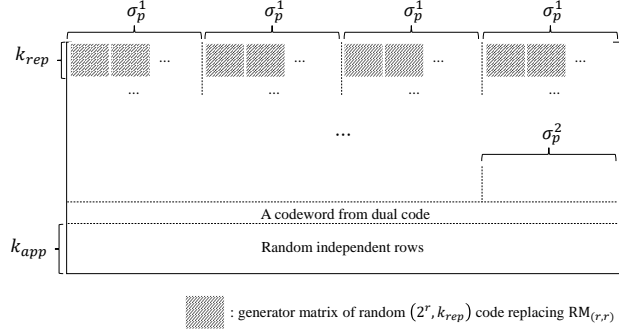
$\sigma_p^1$ $\sigma_p^1$ $\sigma_p^1$ $\sigma_p^1$

$k_{rep}$

...

...

...

...

...

...

...

...

...

$\sigma_p^2$

A codeword from dual code

$k_{app}$

Random independent rows

: generator matrix of random $(2^r, k_{rep})$ code replacing $\mathrm{RM}_{(r,r)}$